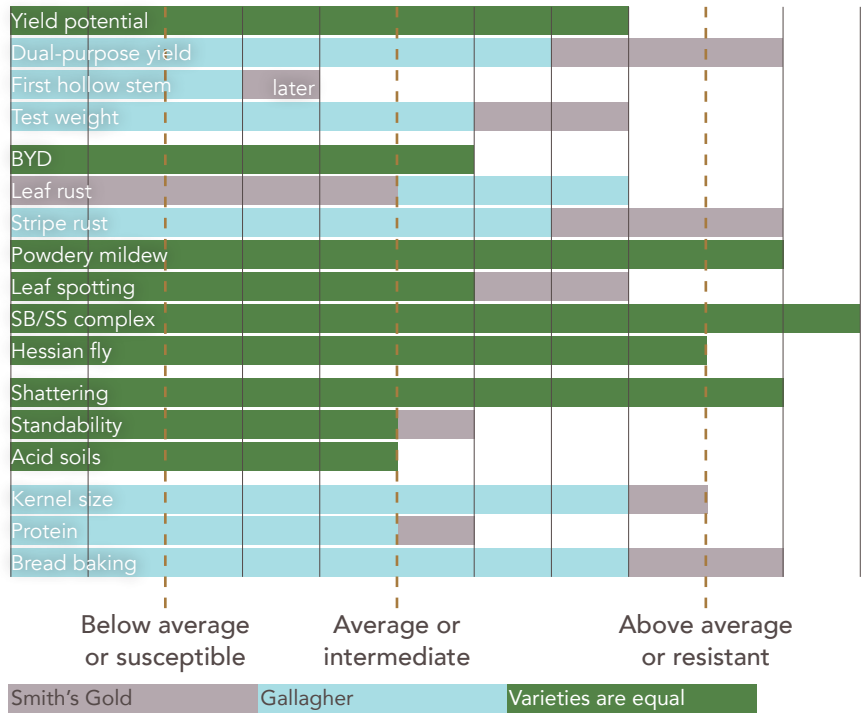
Yield potential
Dual-purpose yield
First hollow stem
later
Test weight
BYD
Leaf rust
Stripe rust
Powdery mildew
Leaf spotting
SB/SS complex
Hessian fly
Shattering
Standability
Acid soils
Kernel size
Protein
Bread baking

Below average or susceptible
Average or intermediate
Above average or resistant

Smith's Gold
Gallagher
Varieties are equal